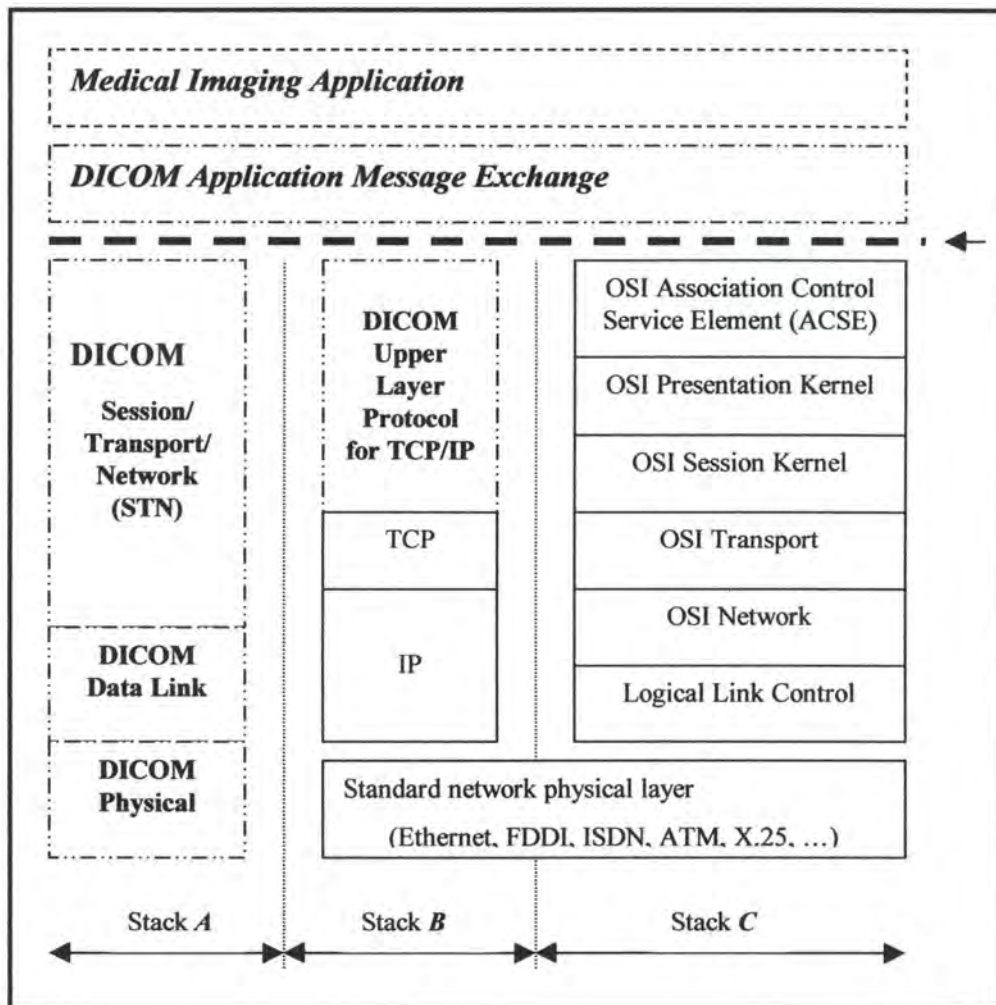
Medical Imaging Application

DICOM Application Message Exchange

DICOM
Session/
Transport/
Network
(STN)

DICOM
Data Link

DICOM
Physical

DICOM
Upper
Layer
Protocol
for TCP/IP

TCP

IP

OSI Association Control Service Element (ACSE)

OSI Presentation Kernel

OSI Session Kernel

OSI Transport

OSI Network

Logical Link Control

Standard network physical layer
(Ethernet, FDDI, ISDN, ATM, X.25, …)

Stack A

Stack B

Stack C